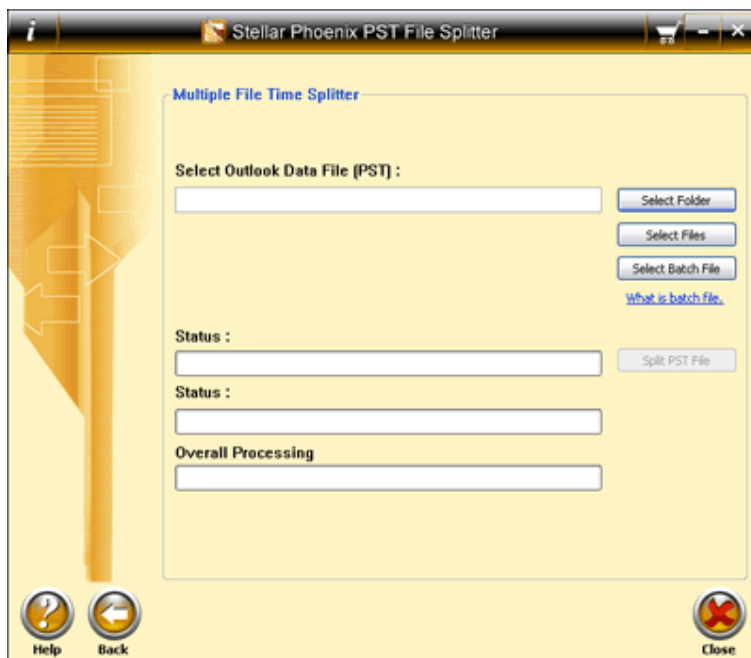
i

Stellar Phoenix PST File Splitter

Multiple File Time Splitter

Select Outlook Data File (PST) :

Select Folder

Select Files

Select Batch File

What is batch file.

Status :

Split PST File

Status :

Overall Processing

Help

Back

Close